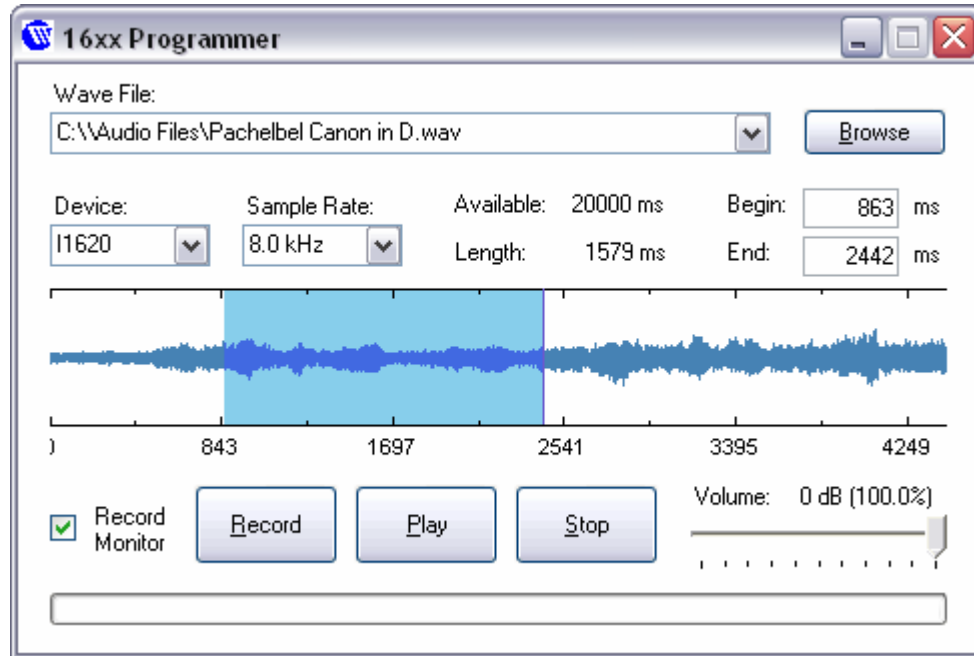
16xx Programmer

Wave File:
C:\\Audio Files\Pachelbel Canon in D.wav
Browse

Device:
I1620
Sample Rate:
8.0 kHz
Available: 20000 ms
Length: 1579 ms
Begin: 863 ms
End: 2442 ms

0
843
1697
2541
3395
4249

Record Monitor
Record
Play
Stop
Volume: 0 dB (100.0%)